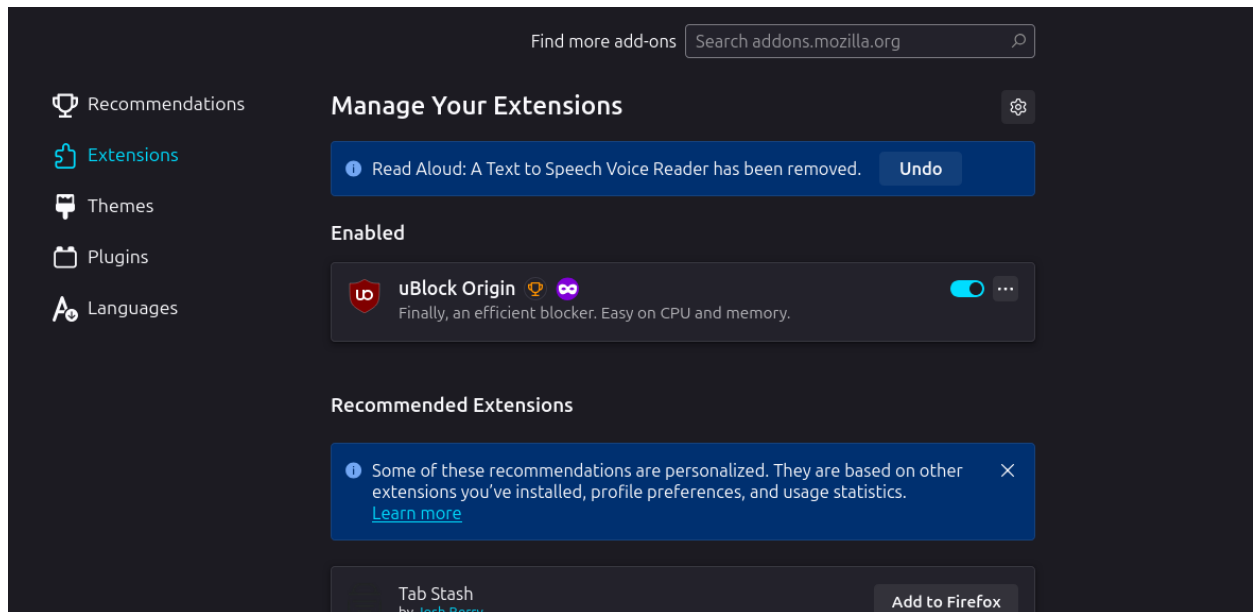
Find more add-ons Search addons.mozilla.org

Recommendations
Extensions
Themes
Plugins
Languages

Manage Your Extensions

Read Aloud: A Text to Speech Voice Reader has been removed. Undo

Enabled

uBlock Origin
Finally, an efficient blocker. Easy on CPU and memory.

Recommended Extensions

Some of these recommendations are personalized. They are based on other extensions you've installed, profile preferences, and usage statistics.
Learn more

Tab Stash
by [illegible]
Add to Firefox